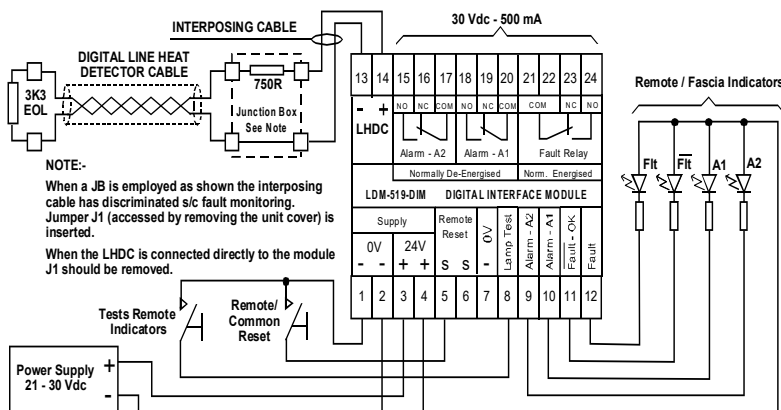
INTERPOSING CABLE

30 Vdc - 500 mA

DIGITAL LINE HEAT DETECTOR CABLE

3K3 EOL

750R

Junction Box See Note

13 14 15 16 17 18 19 20 21 22 23 24

- + LHDC

NO NC COM NO NC COM COM NC NO

Alarm - A2 Alarm - A1 Fault Relay

Normally De-Energised Norm. Energised

LDM-519-DIM DIGITAL INTERFACE MODULE

Supply

0V 24V

- - + +

Remote Reset

S S

0V

Lamp Test

Alarm - A2

Alarm - A1

Fault - OK

Fault

1 2 3 4 5 6 7 8 9 10 11 12

Remote / Fascia Indicators

Flt $\overline{\text{Flt}}$ A1 A2

NOTE:-

When a JB is employed as shown the interposing cable has discriminated s/c fault monitoring. Jumper J1 (accessed by removing the unit cover) is inserted.

When the LHDC is connected directly to the module J1 should be removed.

Tests Remote Indicators

Remote/ Common Reset

Power Supply 21 - 30 Vdc

+

-